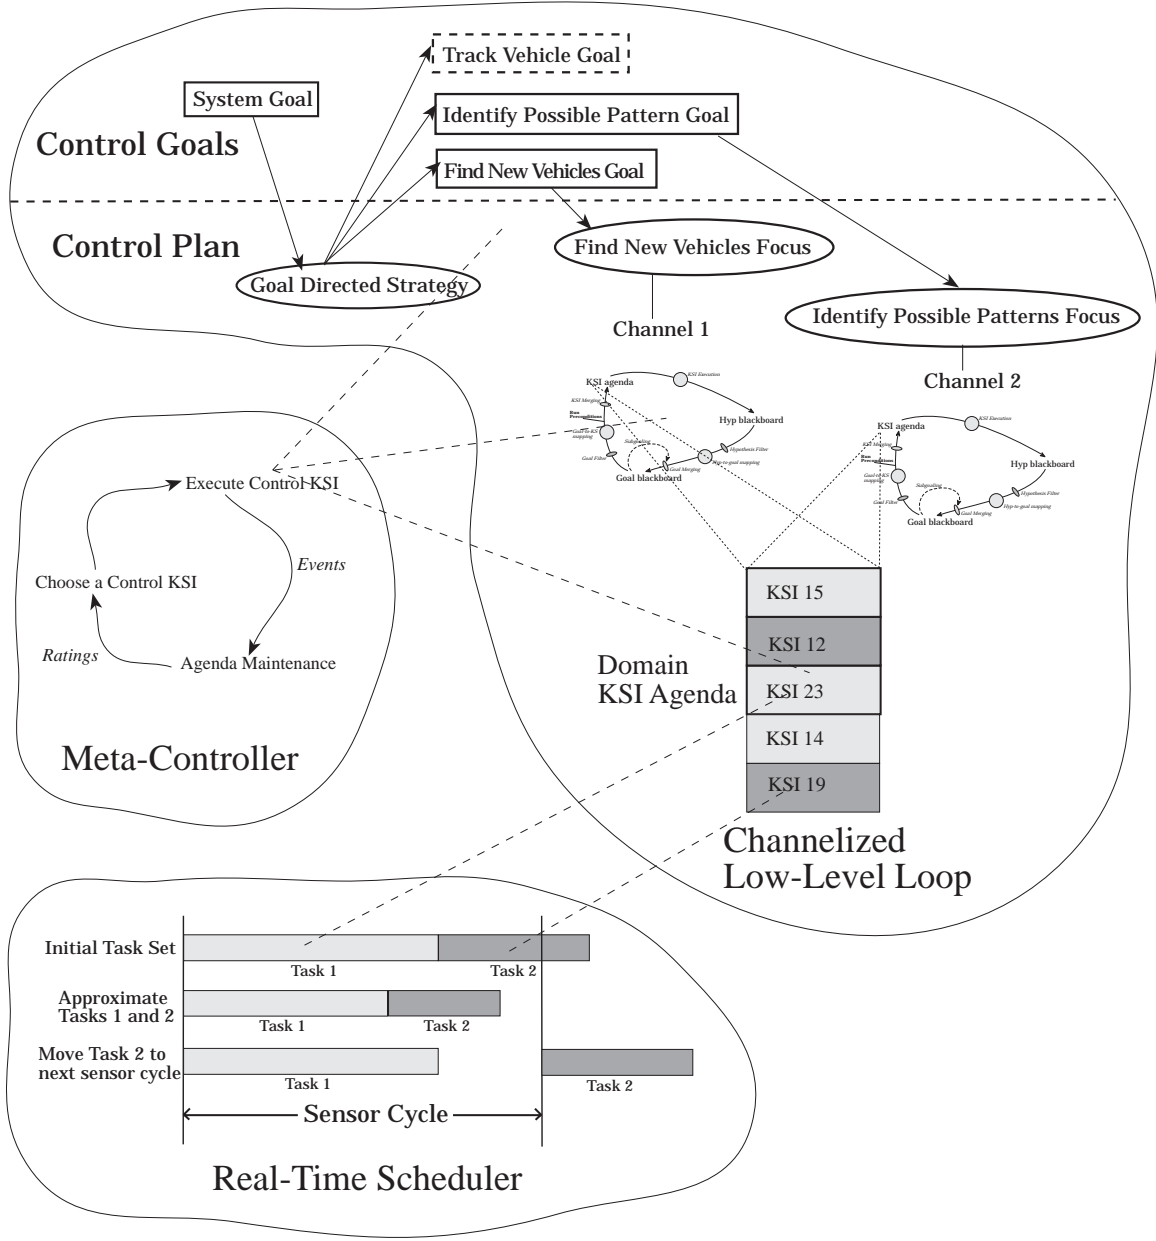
Track Vehicle Goal

System Goal

Identify Possible Pattern Goal

Control Goals

Find New Vehicles Goal

Control Plan

Find New Vehicles Focus

Goal Directed Strategy

Channel 1

Identify Possible Patterns Focus

Channel 2

KSI Execution
KSI agenda
KSI Merging
Run Preconditions
Goal to KS mapping
Hyp blackboard
Subgoaling
Hypothesis Filter
Hyp-to-goal mapping
Goal Filter
Goal Merging
Goal blackboard

KSI Execution
KSI agenda
KSI Merging
Run Preconditions
Goal to KS mapping
Hyp blackboard
Subgoaling
Hypothesis Filter
Goal Filter
Goal Merging
Hyp-to-goal mapping
Goal blackboard

Execute Control KSI

Events

Choose a Control KSI

Ratings

Agenda Maintenance

Meta-Controller

KSI 15
KSI 12
Domain KSI Agenda
KSI 23
KSI 14
KSI 19

Channelized Low-Level Loop

Initial Task Set
Task 1
Task 2

Approximate Tasks 1 and 2
Task 1
Task 2

Move Task 2 to next sensor cycle
Task 1
Task 2

Sensor Cycle

Real-Time Scheduler